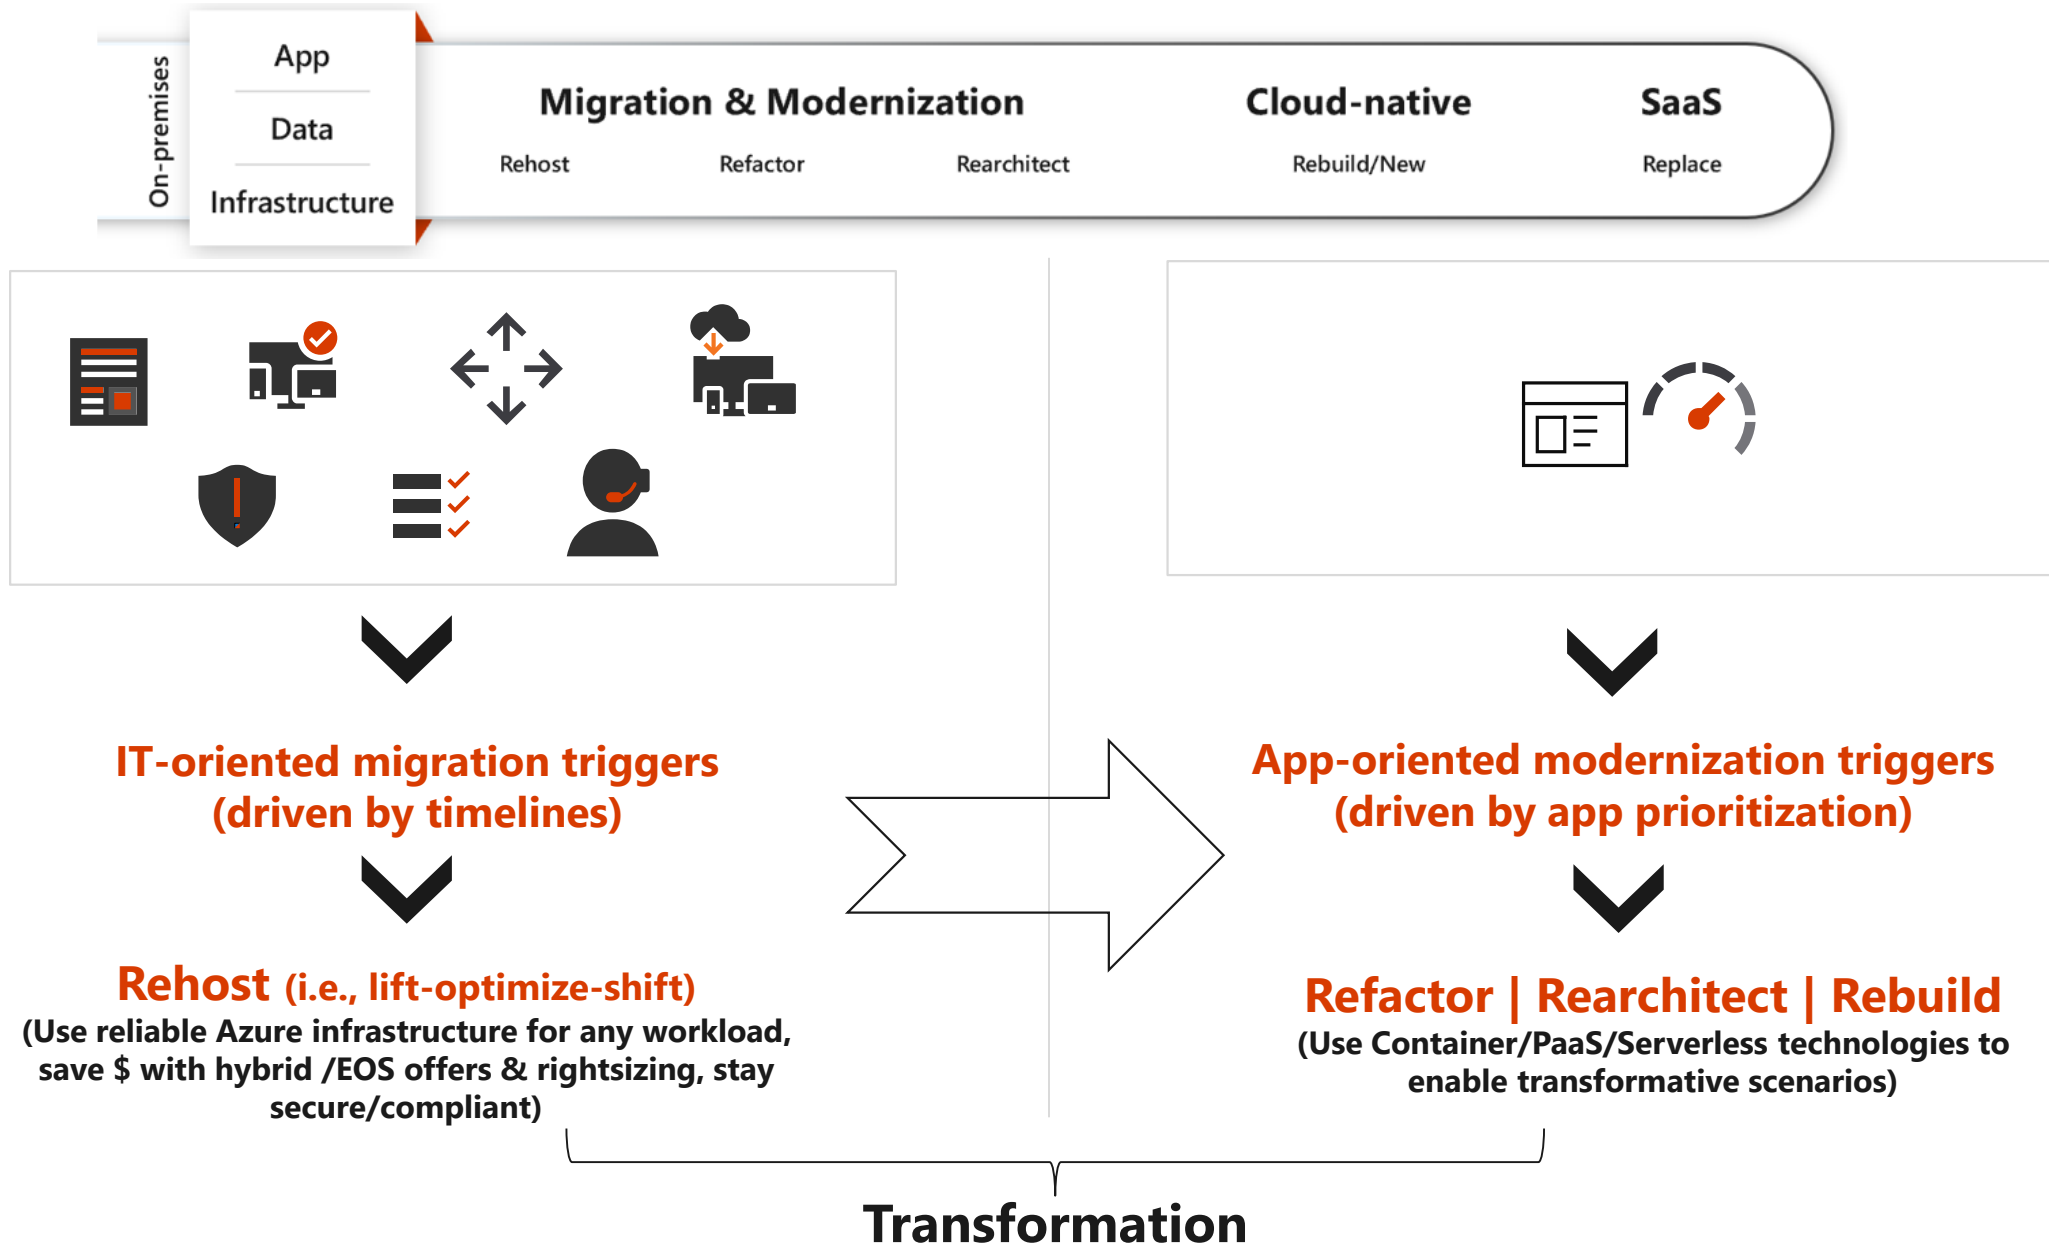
On-premises

App

Data

Infrastructure

Migration & Modernization

Rehost

Refactor

Rearchitect

Cloud-native

Rebuild/New

SaaS

Replace

IT-oriented migration triggers (driven by timelines)

Rehost (i.e., lift-optimize-shift)
(Use reliable Azure infrastructure for any workload, save $ with hybrid /EOS offers & rightsizing, stay secure/compliant)

App-oriented modernization triggers (driven by app prioritization)

Refactor | Rearchitect | Rebuild
(Use Container/PaaS/Serverless technologies to enable transformative scenarios)

Transformation